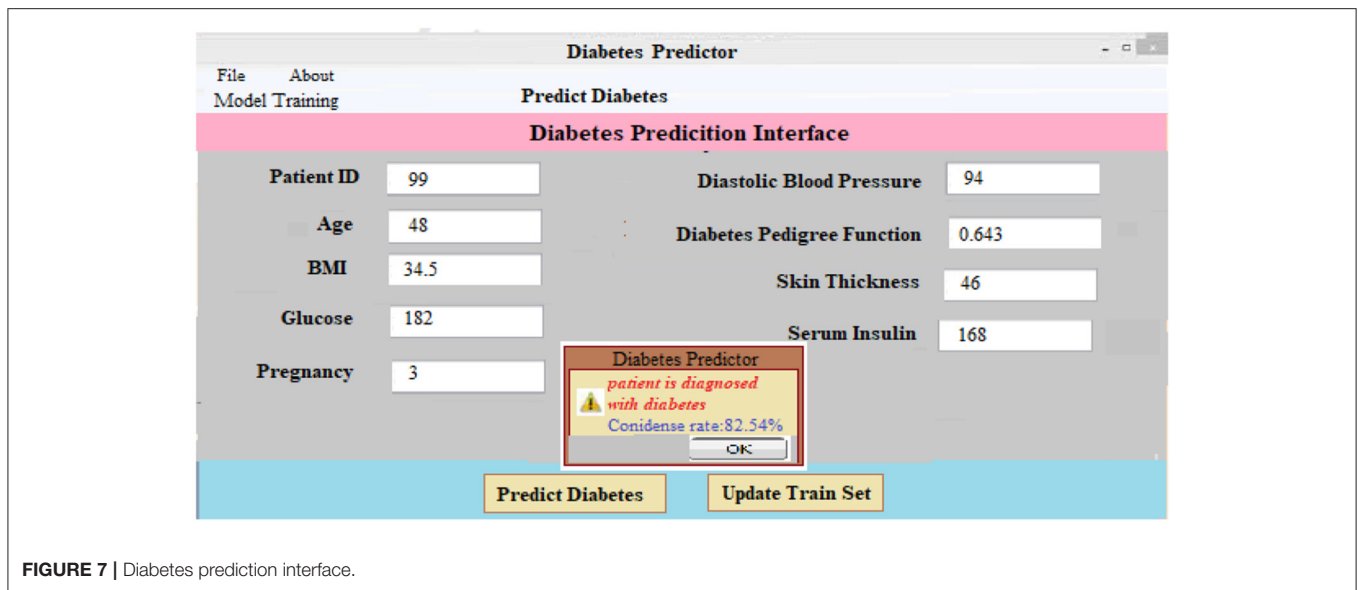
Diabetes Predictor

File About

Model Training

Predict Diabetes

Diabetes Predicition Interface

Patient ID 99

Age 48

BMI 34.5

Glucose 182

Pregnancy 3

Diastolic Blood Pressure 94

Diabetes Pedigree Function 0.643

Skin Thickness 46

Serum Insulin 168

Diabetes Predictor

patient is diagnosed with diabetes

Conidense rate:82.54%

OK

Predict Diabetes

Update Train Set

FIGURE 7 | Diabetes prediction interface.